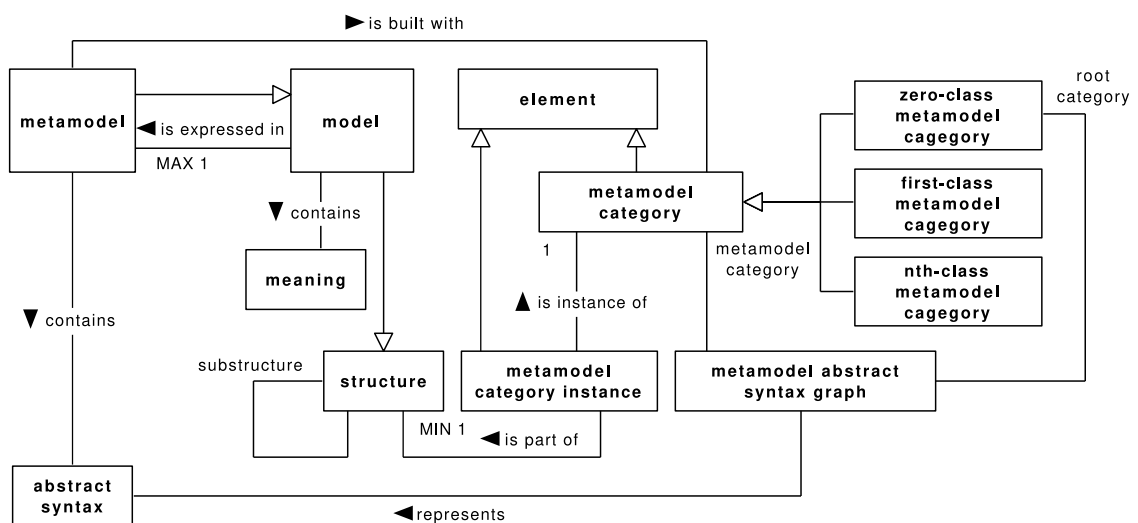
► is built with

metamodel

◄ is expressed in

MAX 1

model

▼ contains

meaning

element

metamodel category

1

▲ is instance of

metamodel category

zero-class metamodel cagegory

first-class metamodel cagegory

nth-class metamodel cagegory

root category

▼ contains

substructure

structure

metamodel category instance

metamodel abstract syntax graph

MIN 1

◄ is part of

abstract syntax

◄ represents